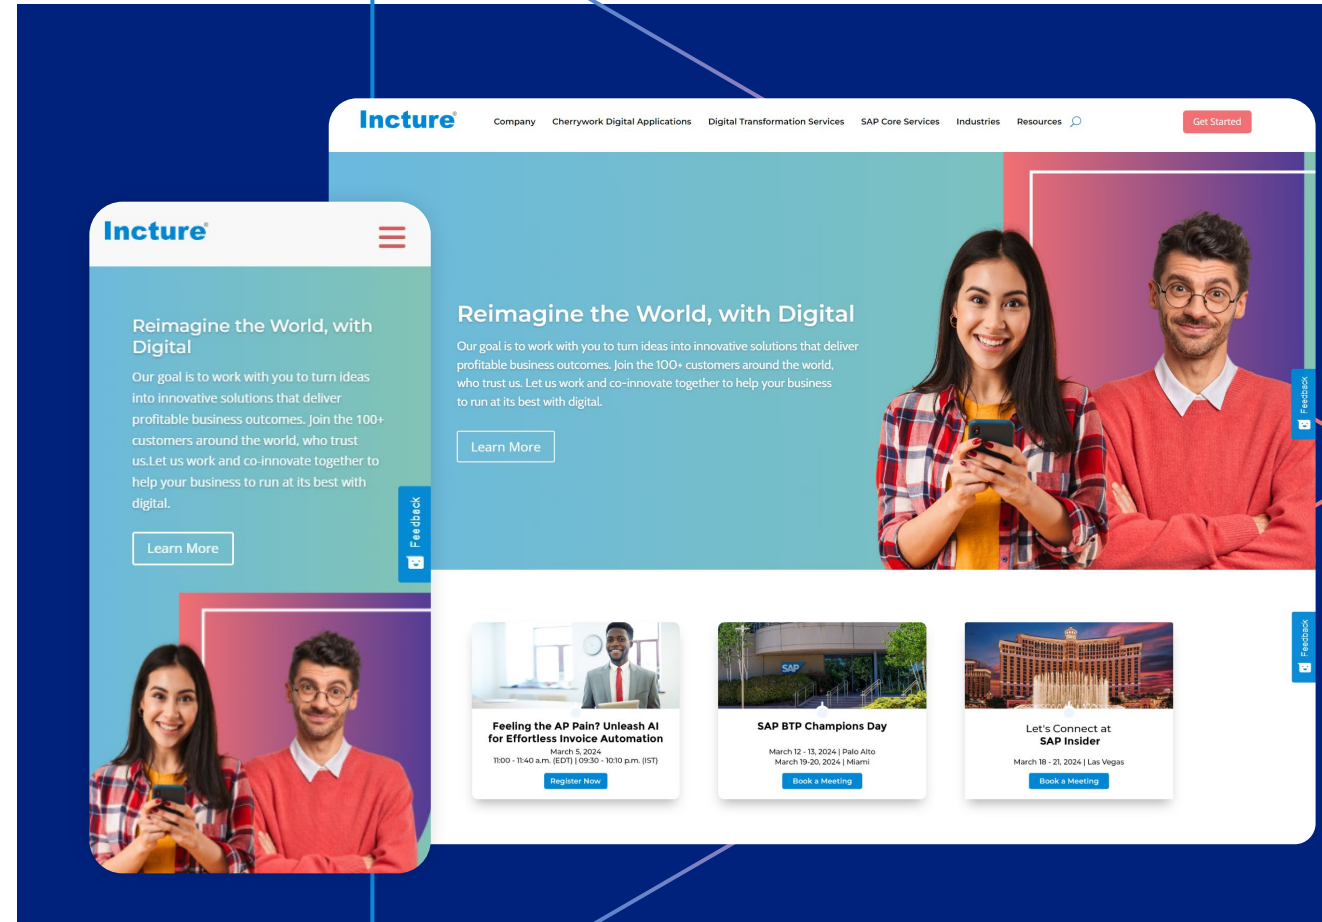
Incture®

Company Cherrywork Digital Applications Digital Transformation Services SAP Core Services Industries Resources

Get Started

Reimagine the World, with Digital

Our goal is to work with you to turn ideas into innovative solutions that deliver profitable business outcomes. Join the 100+ customers around the world, who trust us. Let us work and co-innovate together to help your business to run at its best with digital.

Learn More

Feedback

Feedback

Feeling the AP Pain? Unleash AI for Effortless Invoice Automation
March 5, 2024
11:00 - 11:40 a.m. (EDT) | 09:30 - 10:10 p.m. (IST)
Register Now

SAP

SAP BTP Champions Day
March 12 - 13, 2024 | Palo Alto
March 19-20, 2024 | Miami
Book a Meeting

Let's Connect at
SAP Insider
March 18 - 21, 2024 | Las Vegas
Book a Meeting

Incture®

Reimagine the World, with Digital

Our goal is to work with you to turn ideas into innovative solutions that deliver profitable business outcomes. Join the 100+ customers around the world, who trust us.Let us work and co-innovate together to help your business to run at its best with digital.

Learn More

Feedback